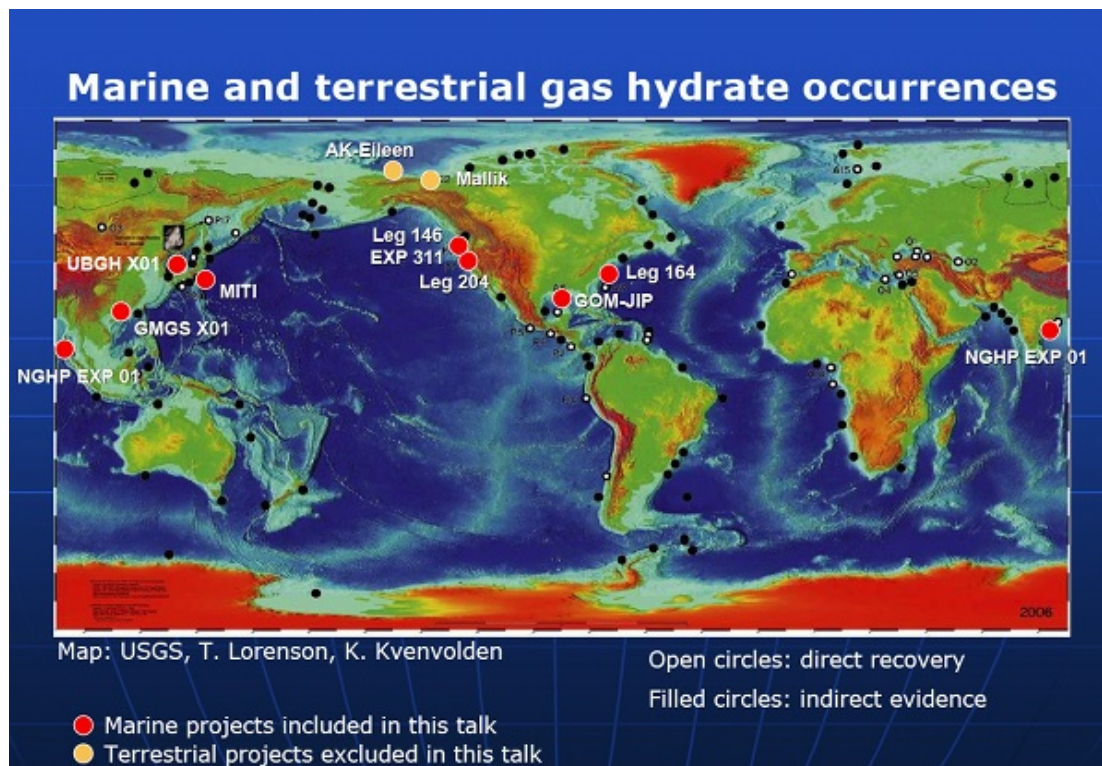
Marine and terrestrial gas hydrate occurrences

AK-Eileen
Mallik
Leg 146
EXP 311
Leg 204
Leg 164
GOM-JIP
UBGH X01
MITI
GMGS X01
NGHP EXP 01
NGHP EXP 01
2006

Map: USGS, T. Lorenson, K. Kvenvolden

Open circles: direct recovery
Filled circles: indirect evidence

Marine projects included in this talk
Terrestrial projects excluded in this talk